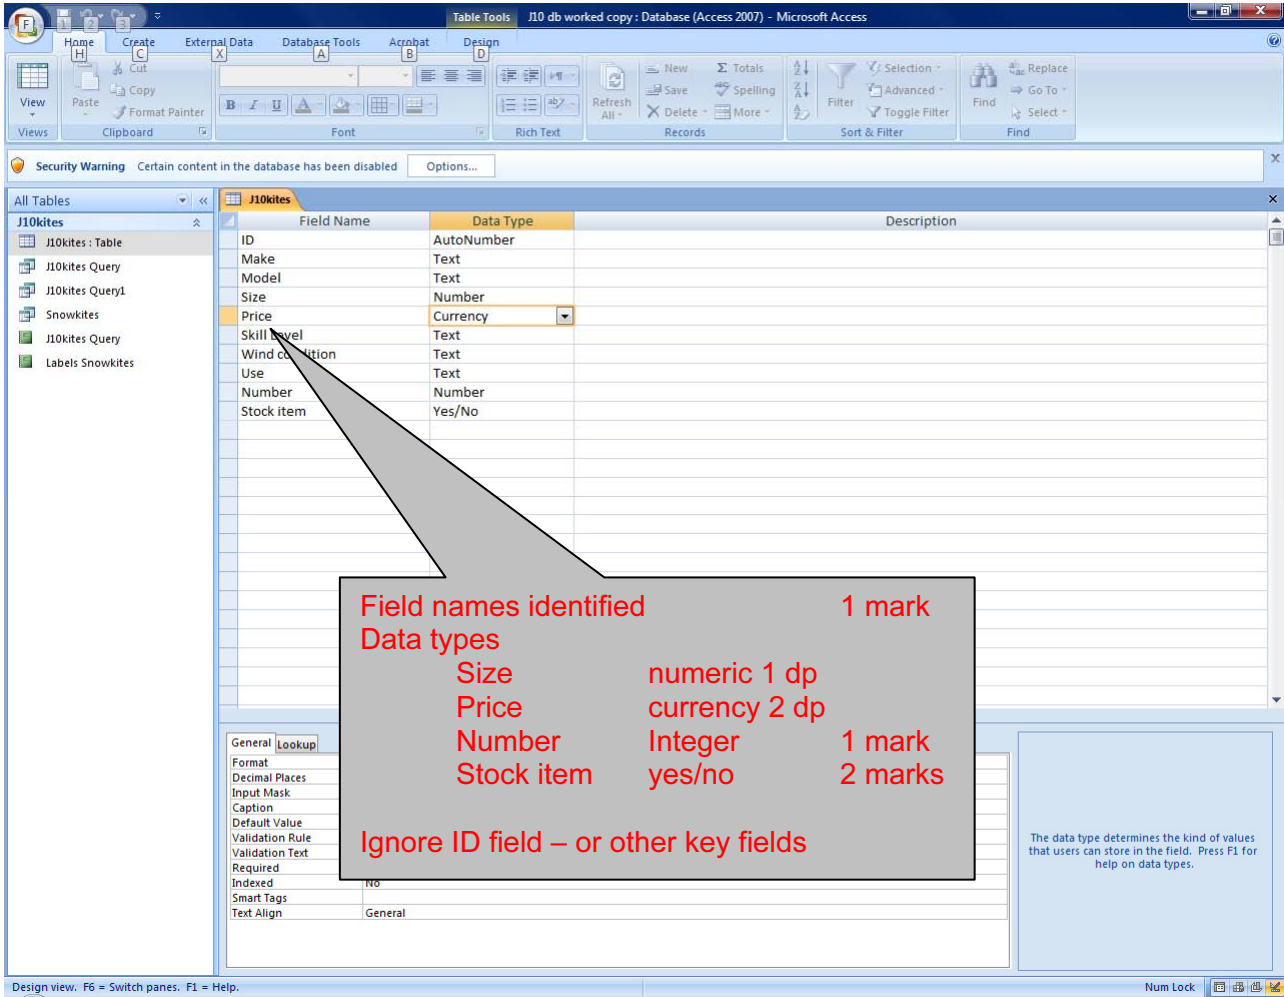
Table Tools J10 db worked copy : Database (Access 2007) - Microsoft Access

Home Create External Data Database Tools Acrobat Design
H C X A B D

View Paste Cut Copy Format Painter Refresh All New Save Delete Totals Spelling More Filter Selection Advanced Toggle Filter Find Replace Go To Select

Views Clipboard Font Rich Text Records Sort & Filter Find

Security Warning Certain content in the database has been disabled Options...

All Tables
J10kites
J10kites : Table
J10kites Query
J10kites Query1
Snowkites
J10kites Query
Labels Snowkites

J10kites

| Field Name | Data Type | Description |
|---|---|---|
| ID | AutoNumber | |
| Make | Text | |
| Model | Text | |
| Size | Number | |
| Price | Currency | |
| Skill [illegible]vel | Text | |
| Wind c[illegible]ition | Text | |
| Use | Text | |
| Number | Number | |
| Stock item | Yes/No | |

Field names identified 1 mark
Data types
Size numeric 1 dp
Price currency 2 dp
Number Integer 1 mark
Stock item yes/no 2 marks

Ignore ID field – or other key fields

General Lookup
Format
Decimal Places
Input Mask
Caption
Default Value
Validation Rule
Validation Text
Required
Indexed No
Smart Tags
Text Align General

The data type determines the kind of values that users can store in the field. Press F1 for help on data types.

Design view. F6 = Switch panes. F1 = Help.
Num Lock